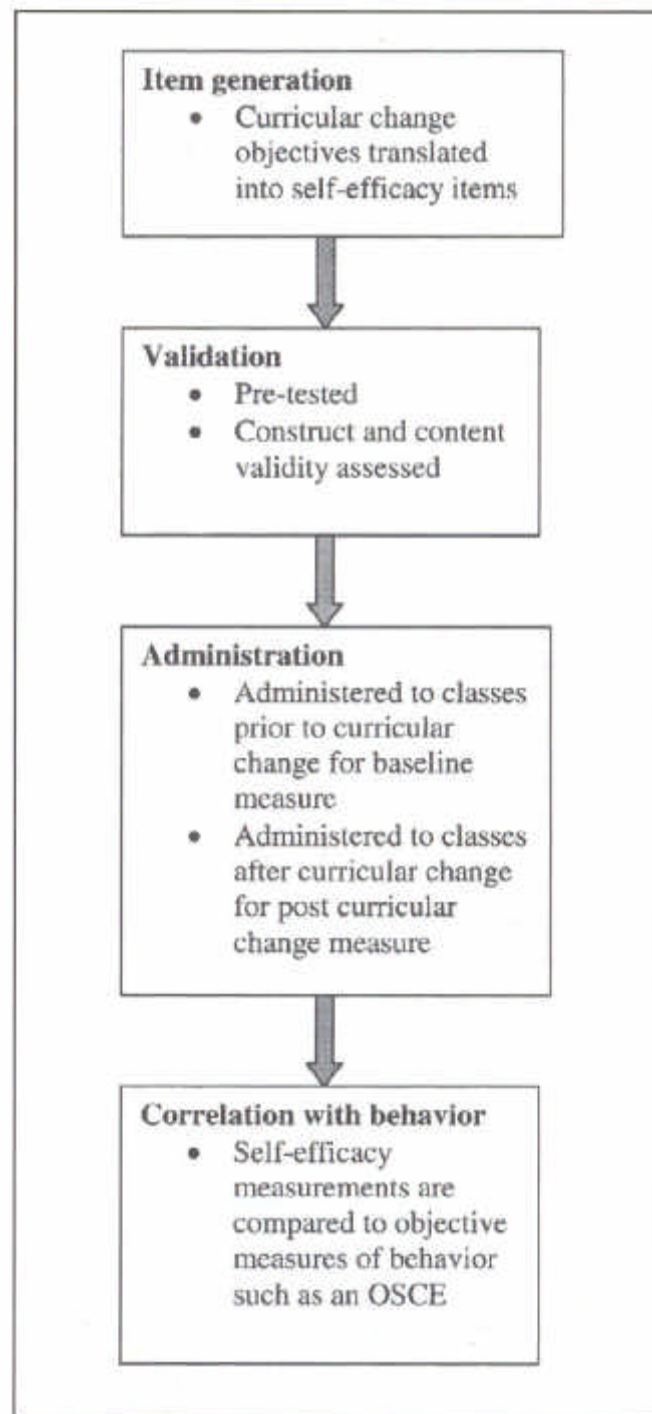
**Item generation**
- Curricular change objectives translated into self-efficacy items

**Validation**
- Pre-tested
- Construct and content validity assessed

**Administration**
- Administered to classes prior to curricular change for baseline measure
- Administered to classes after curricular change for post curricular change measure

**Correlation with behavior**
- Self-efficacy measurements are compared to objective measures of behavior such as an OSCE